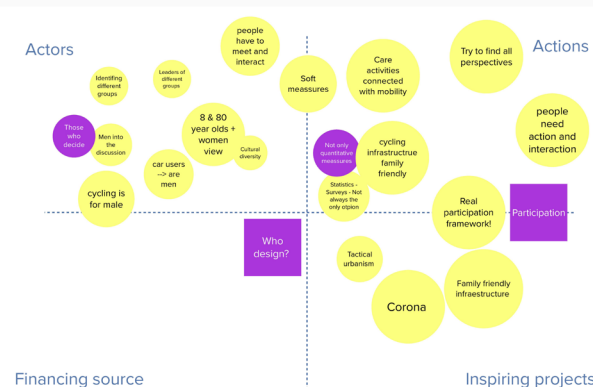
Actors

Actions

people have to meet and interact

Soft meassures

Care activities connected with mobility

Try to find all perspectives

Identifing different groups

Leaders of different groups

people need action and interaction

Those who decide

Men into the discussion

8 & 80 year olds + women view

Cultural diversity

Not only quantitative measures

cycling infrastructrue family friendly

car users --> are men

cycling is for male

Statistics - Surveys - Not always the only otpion

Real participation framework!

Participation

Who design?

Tactical urbanism

Family friendly infraestructure

Corona

Financing source

Inspiring projects